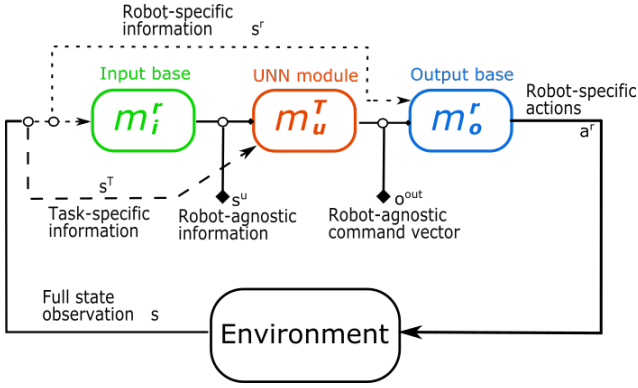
Robot-specific information $s^r$

Input base

$m_i^r$

UNN module

$m_u^T$

Output base

$m_o^r$

Robot-specific actions

$a^r$

$s^T$

Task-specific information

$s^u$

Robot-agnostic information

$o^{out}$

Robot-agnostic command vector

Full state observation $s$

Environment